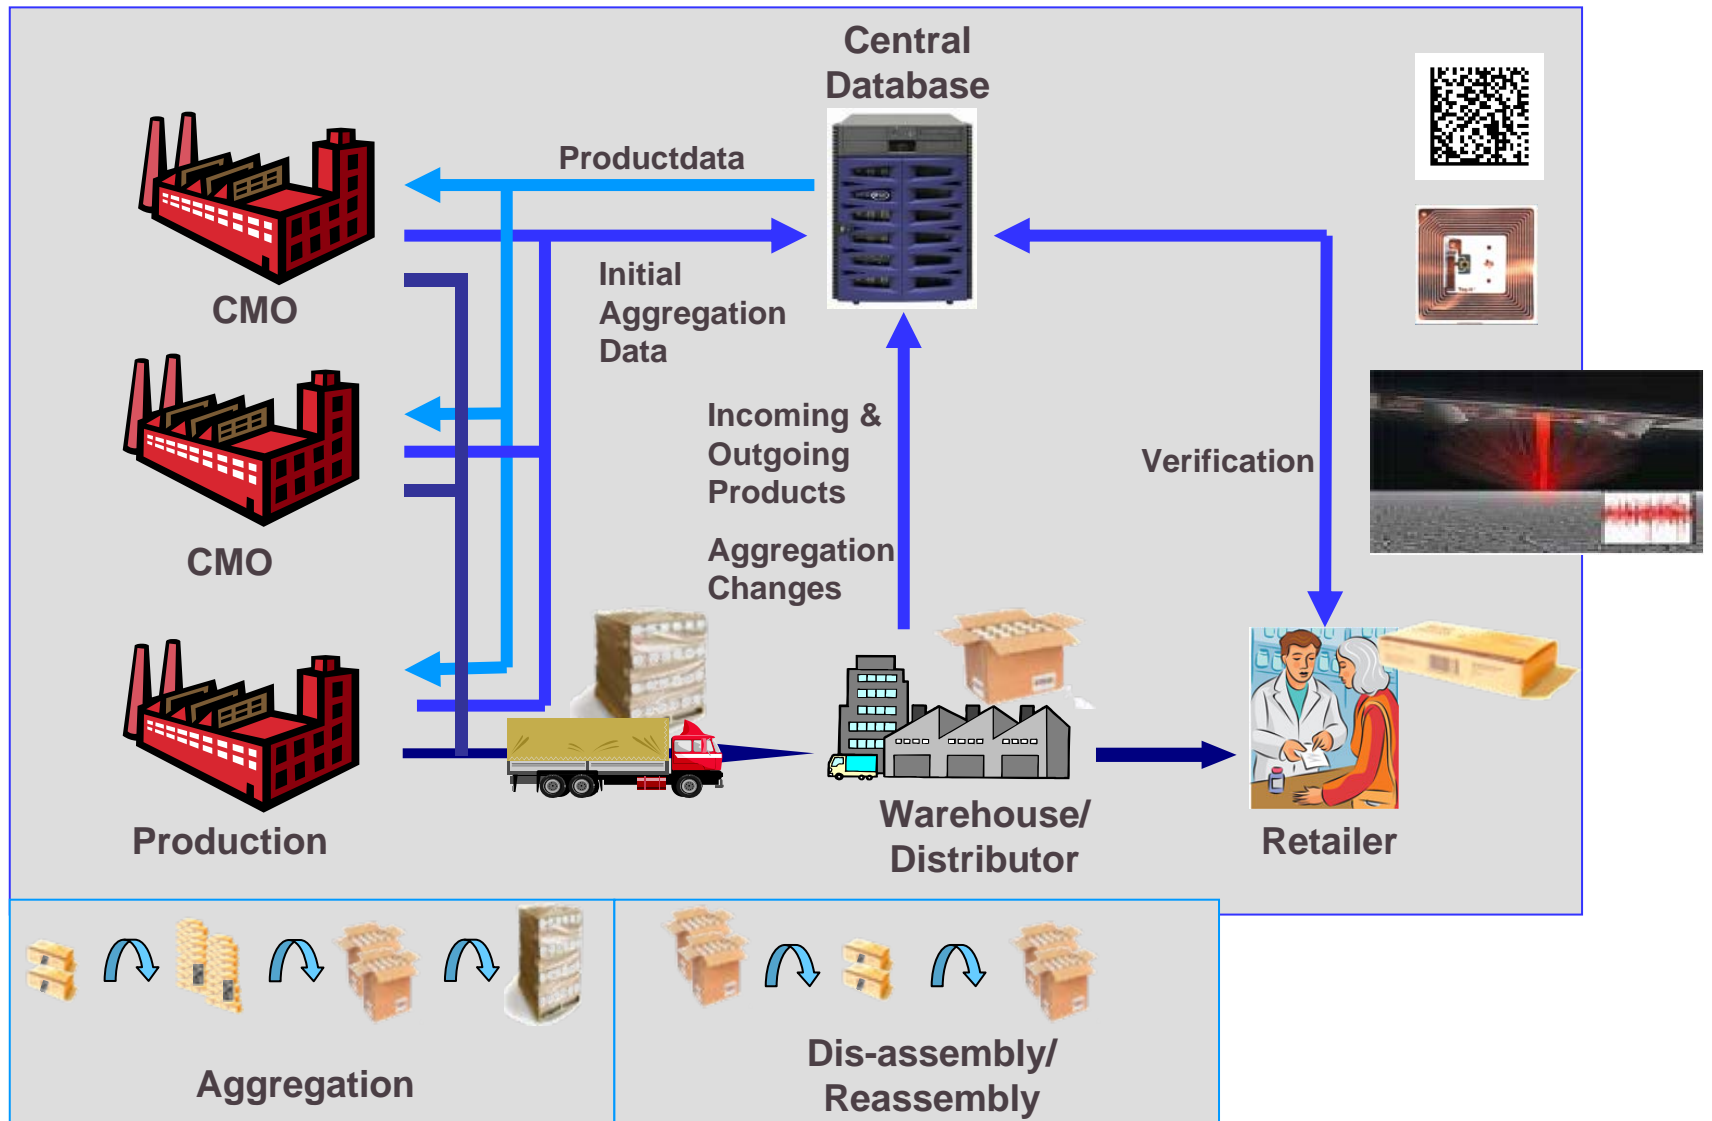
Central Database

Productdata

CMO

Initial Aggregation Data

CMO

Incoming & Outgoing Products

Verification

Aggregation Changes

Production

Warehouse/ Distributor

Retailer

Aggregation

Dis-assembly/ Reassembly